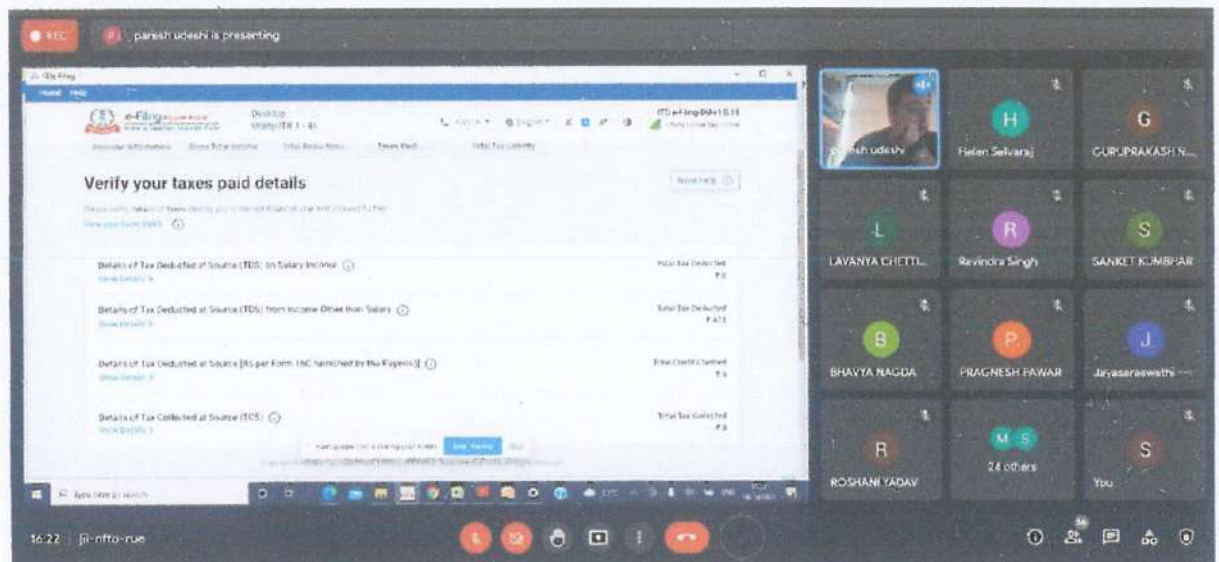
REC

paresh udeshi is presenting

Help

e-Filing

Desktop

ITR-1

Verify your taxes paid details

Need help

Details of Tax Deducted at Source (TDS) on Salary Income

Total Tax Deducted

₹ 0

Details of Tax Deducted at Source (TDS) from Income Other than Salary

Total Tax Deducted

Details of Tax Deducted at Source [As per Form 16C furnished by the Payer(s)]

Details of Tax Collected at Source (TCS)

Total Tax Collected

₹ 0

Stop sharing

Hide

Type here to search

paresh udeshi

H
Helen Selvaraj

G
GURUPRAKASH N...

L
LAVANYA CHETTI...

R
Ravindra Singh

S
SANKET KUMBHAR

B
BHAVYA NAGDA

P
PRAGNESH PAWAR

J
Jayasaraswathi ...

R
ROSHANI YADAV

M S
24 others

S
You

16:22 | jii-nfto-rue